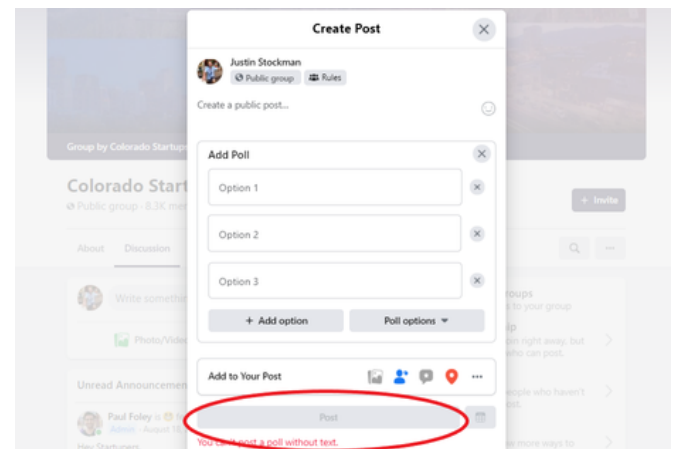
Create Post

Justin Stockman
Public group
Rules

Create a public post...

Add Poll

Option 1

Option 2

Option 3

+ Add option

Poll options

Add to Your Post

Post

You can't post a poll without text.

Group by Colorado Startups

Colorado Start

Public group · 8.3K mem

+ Invite

About

Discussion

Write somethin

Photo/Video

Unread Announcemen

Paul Foley

Admin · August 1

Hey Startupers

roups

s to your group

lp

en right away, but

who can post.

eople who haven't

er more ways to